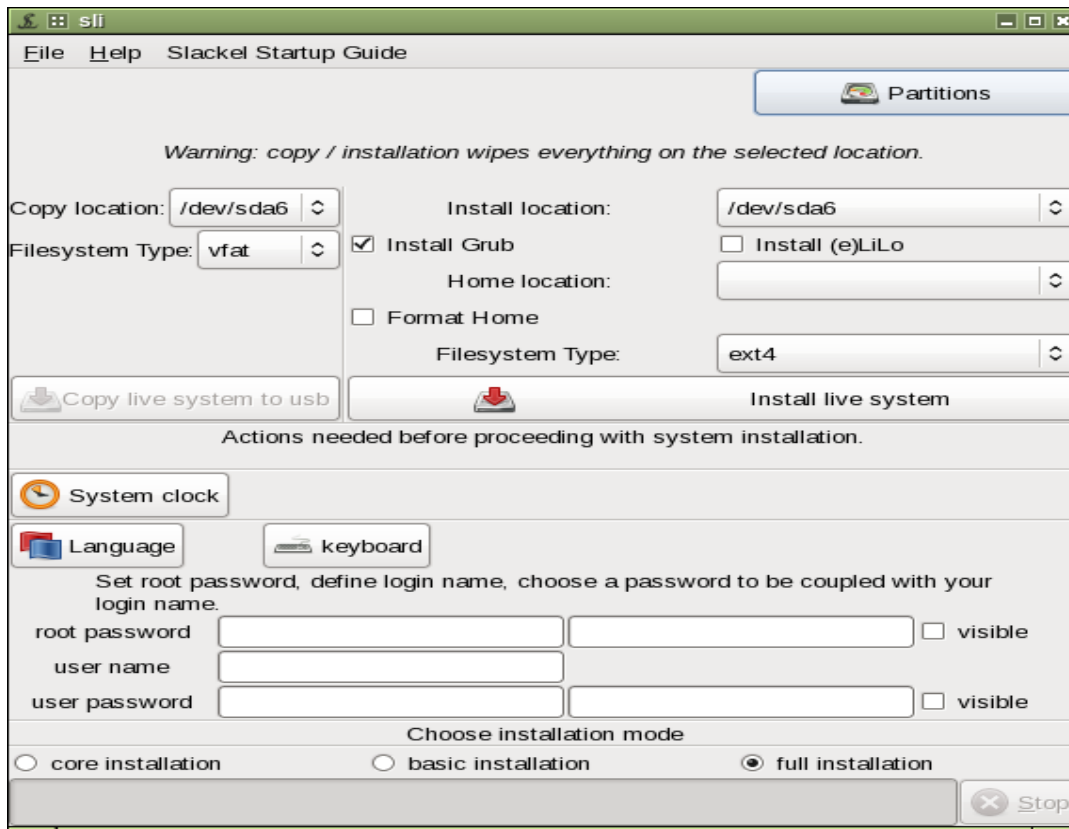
sli

File Help Slackel Startup Guide

Partitions

Warning: copy / installation wipes everything on the selected location.

Copy location: /dev/sda6

Filesystem Type: vfat

Install location: /dev/sda6

☑ Install Grub

☐ Install (e)LiLo

Home location:

☐ Format Home

Filesystem Type: ext4

Copy live system to usb

Install live system

Actions needed before proceeding with system installation.

System clock

Language

keyboard

Set root password, define login name, choose a password to be coupled with your login name.

root password ☐ visible

user name

user password ☐ visible

Choose installation mode

○ core installation ○ basic installation ◉ full installation

Stop